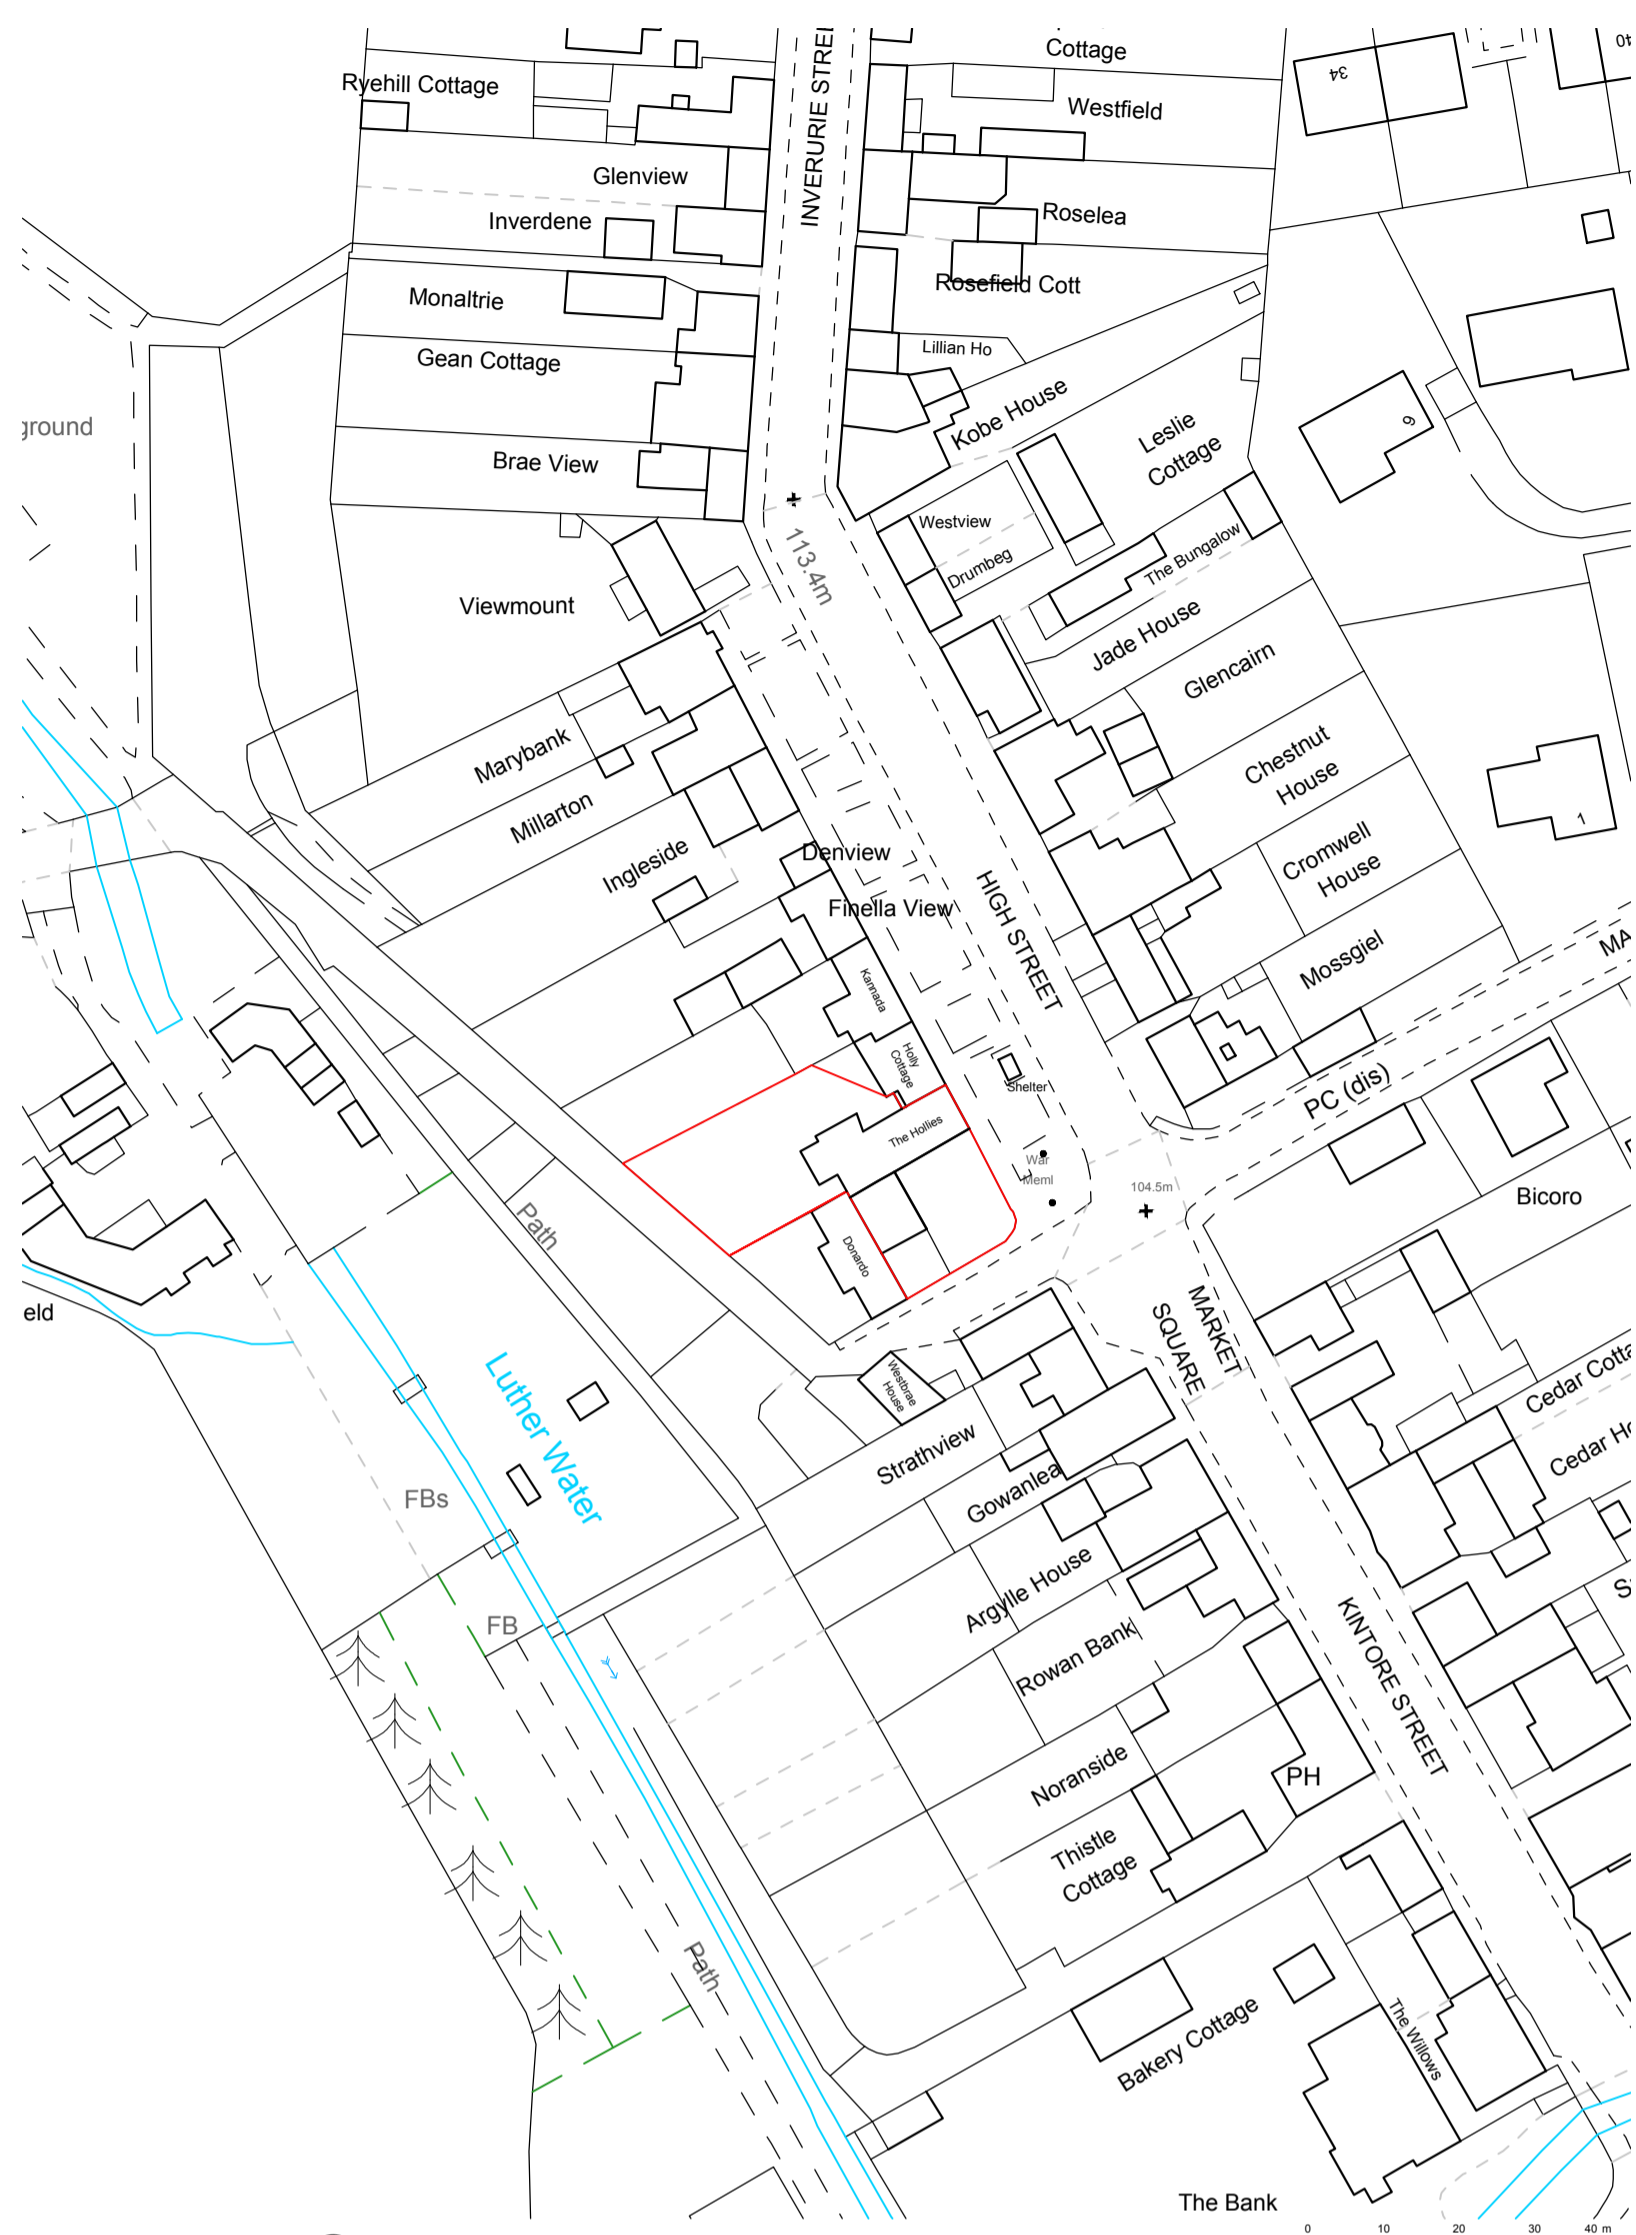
Cottage
Ryehill Cottage
Westfield
34
INVERURIE STRE
Glenview
Inverdene
Roselea
Rosefield Cott
Monaltrie
Gean Cottage
Lillian Ho
ground
Kobe House
Leslie Cottage
9
Brae View
Westview
Drumbeg
The Bungalow
113.4m
Viewmount
Jade House
Glencairn
Marybank
Chestnut House
Millarton
Cromwell House
1
Ingleside
Denview
Finella View
HIGH STREET
Mossgiel
Kannada
Holly Cottage
Shelter
PC (dis)
The Hollies
War Meml
104.5m
Bicoro
eld
Path
Donardo
MARKET SQUARE
Westbrae House
Luther Water
Strathview
Cedar Cotta
Cedar H
FBs
Gowanlea
Argyle House
FB
Rowan Bank
KINTORE STREET
Noranside
PH
Thistle Cottage
Path
Bakery Cottage
The Willows
The Bank
0
10
20
30
40 m